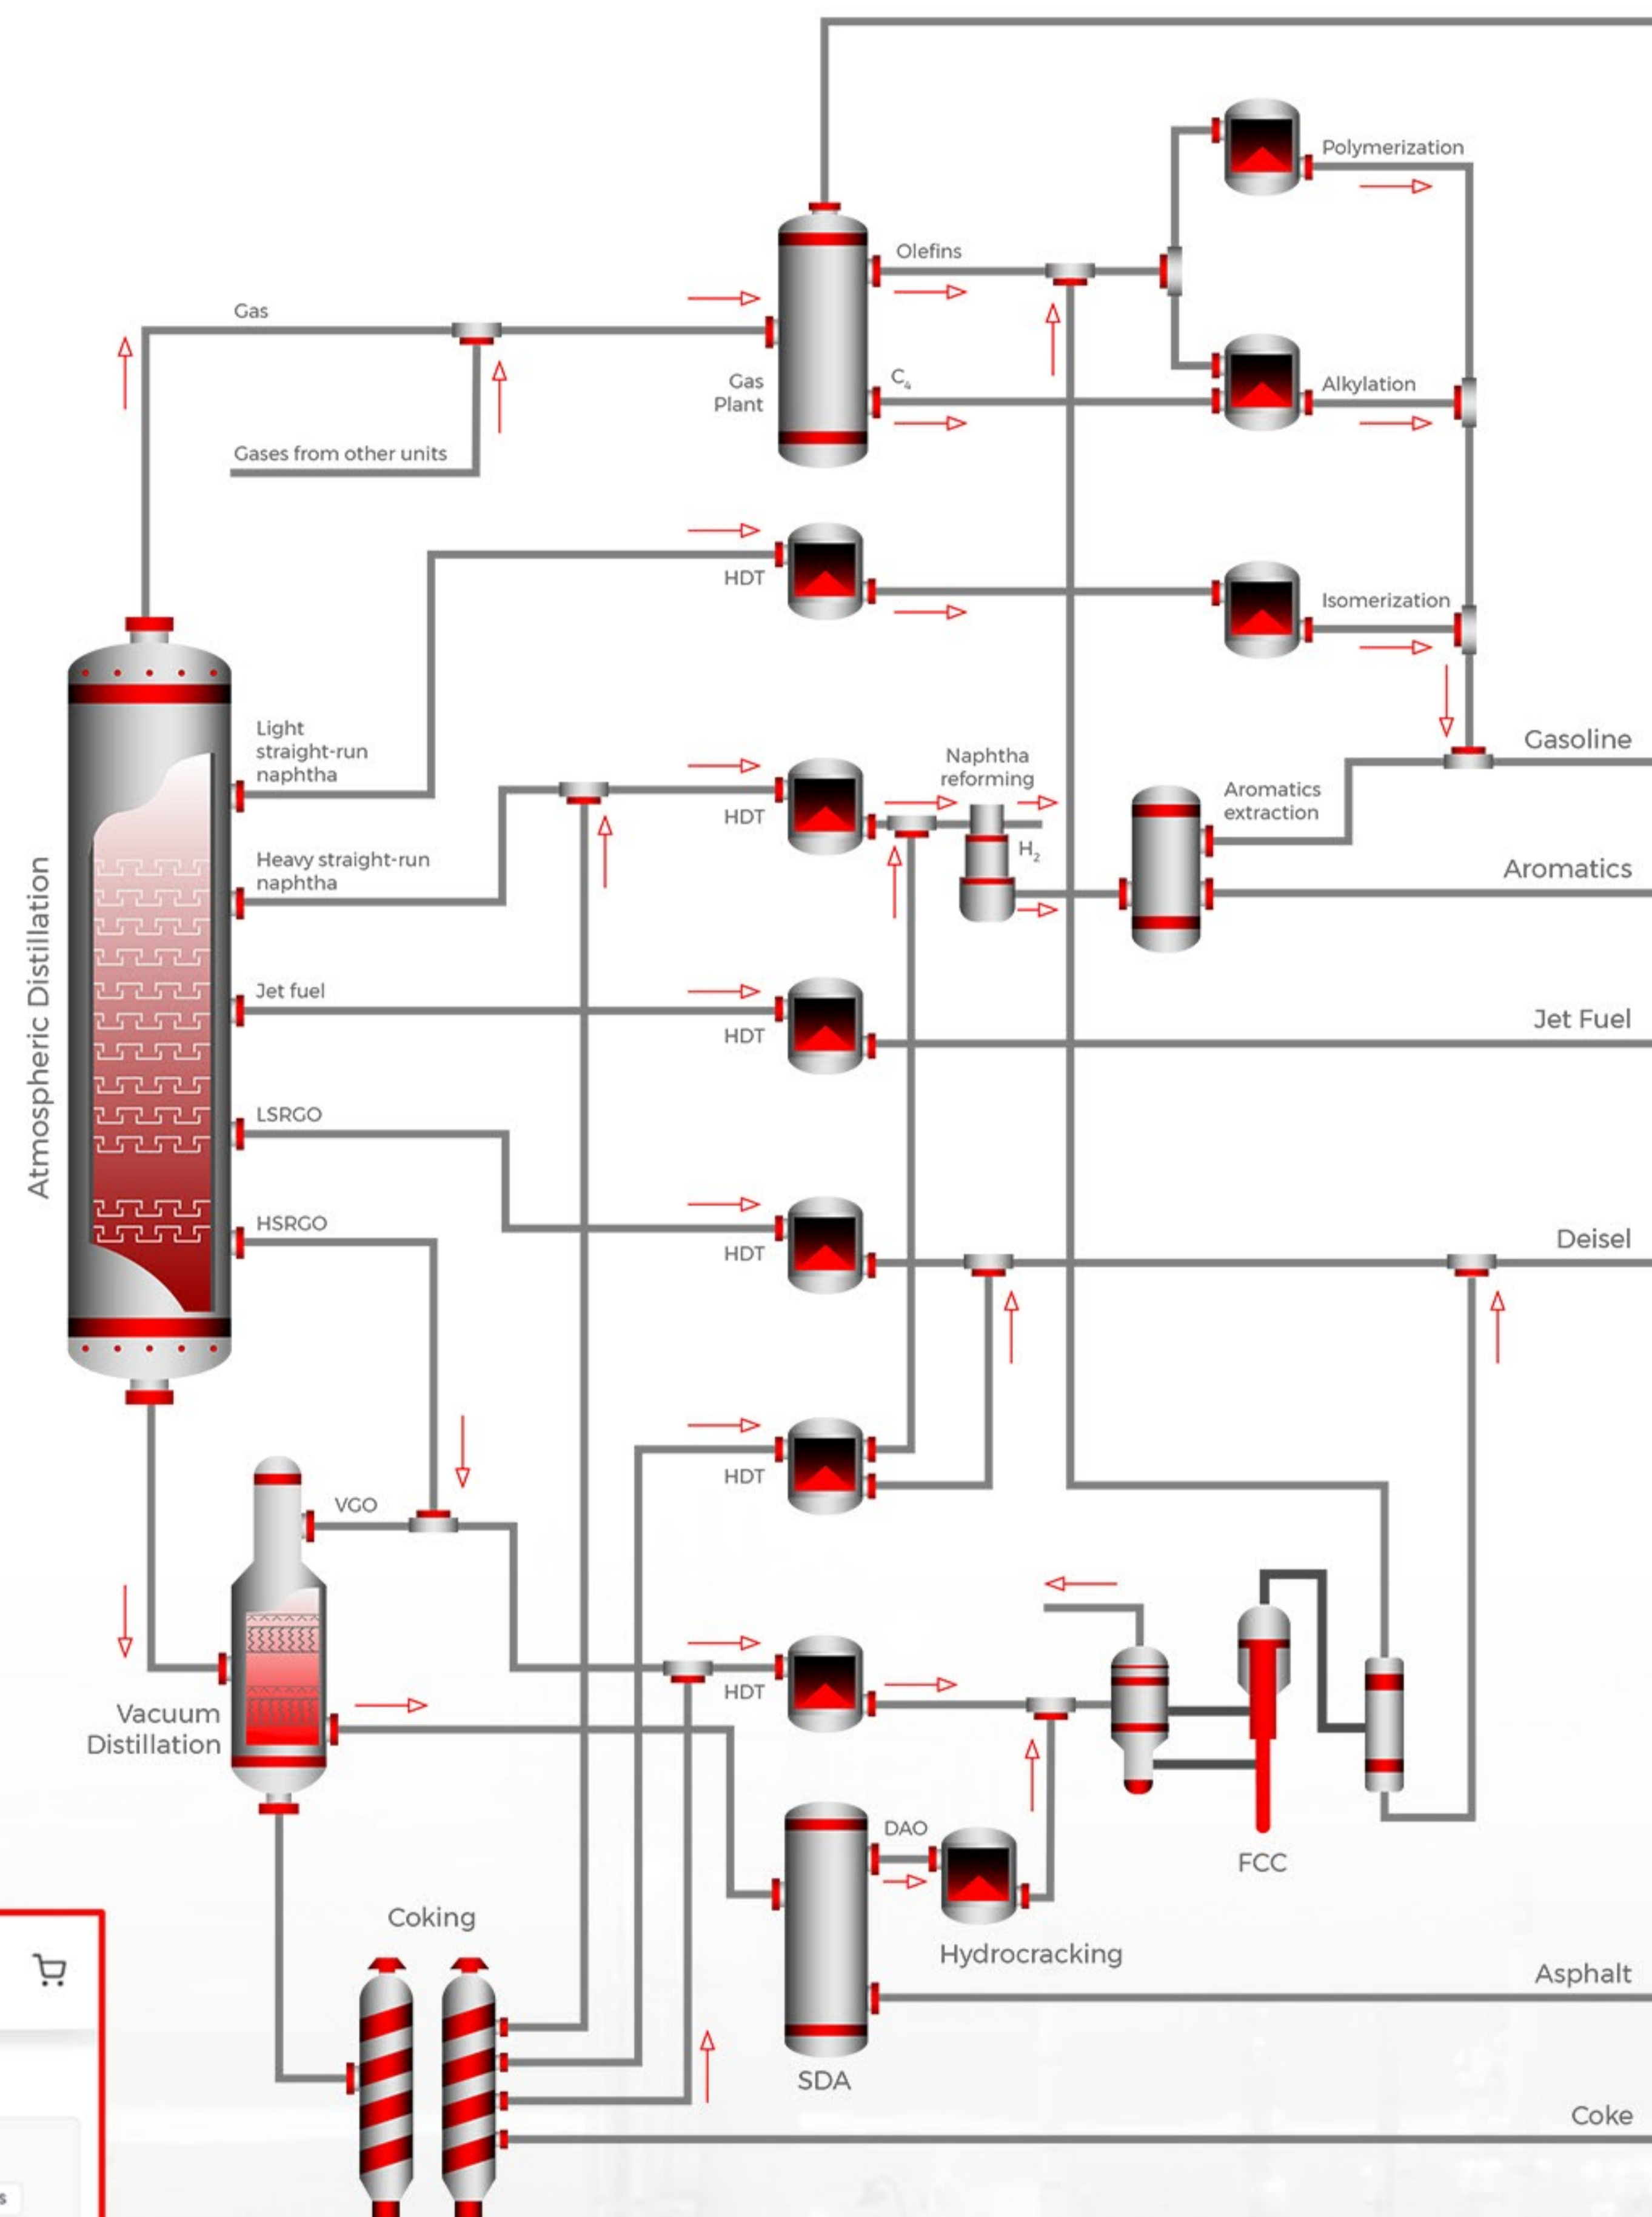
Polymerization

Olefins

Gas

Gas Plant

$C_4$

Alkylation

Gases from other units

HDT

Isomerization

Light straight-run naphtha

Gasoline

Naphtha reforming

HDT

Aromatics extraction

$H_2$

Heavy straight-run naphtha

Aromatics

Atmospheric Distillation

Jet fuel

HDT

Jet Fuel

LSRGO

HDT

HSRGO

Deisel

HDT

VGO

Vacuum Distillation

HDT

FCC

DAO

Coking

Hydrocracking

Asphalt

SDA

Coke